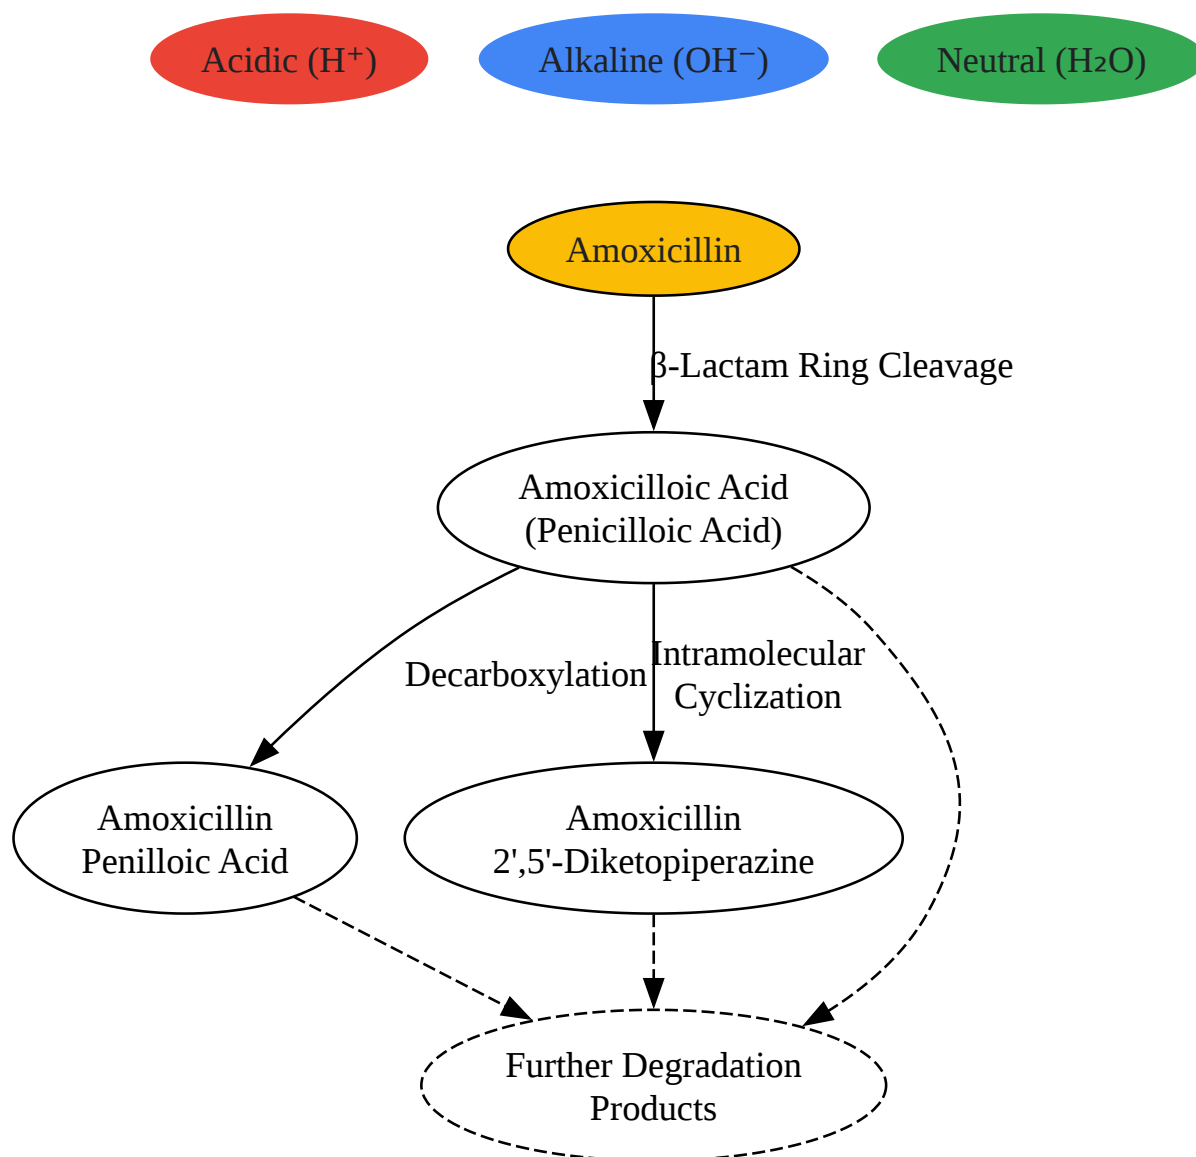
Acidic ($H^+$)

Alkaline ($OH^-$)

Neutral ($H_2O$)

Amoxicillin

β-Lactam Ring Cleavage

Amoxicilloic Acid
(Penicilloic Acid)

Decarboxylation

Intramolecular
Cyclization

Amoxicillin
Penilloic Acid

Amoxicillin
2',5'-Diketopiperazine

Further Degradation
Products